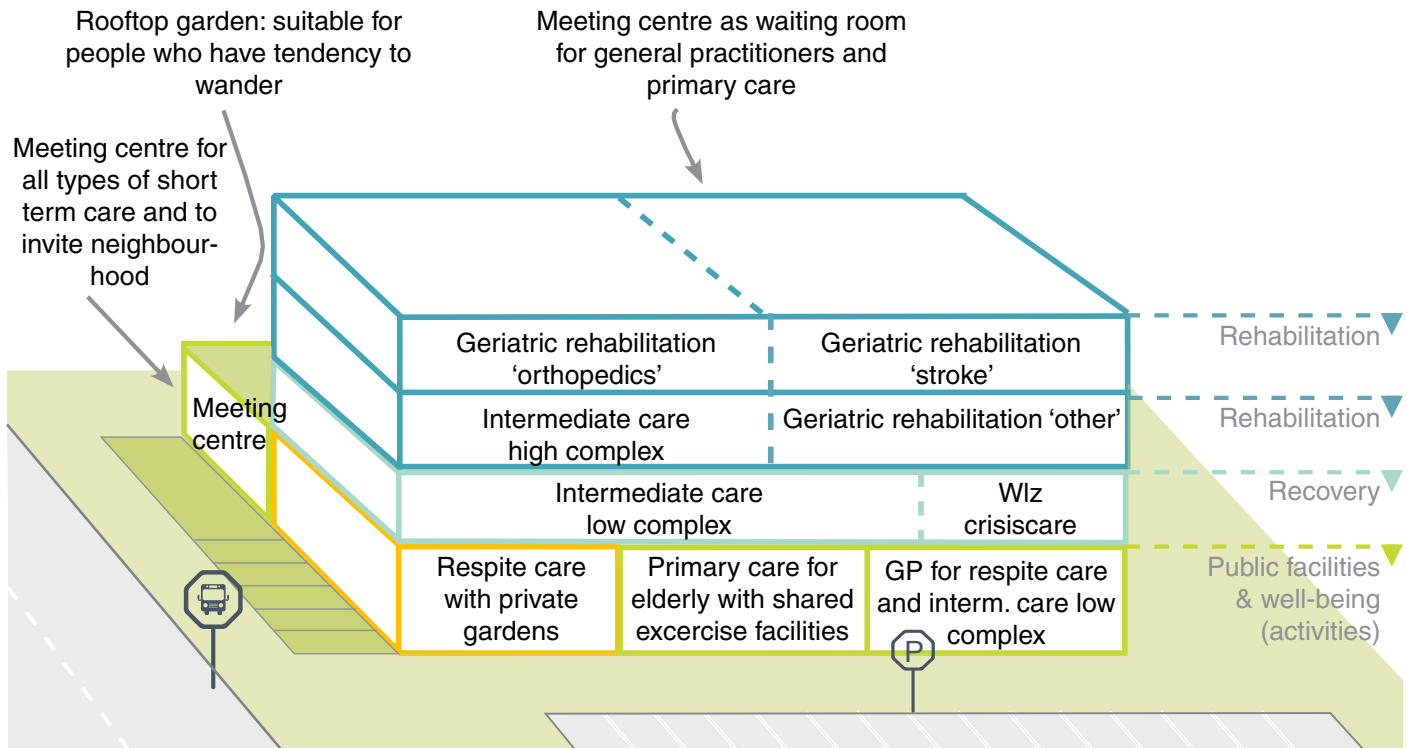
Rooftop garden: suitable for people who have tendency to wander

Meeting centre as waiting room for general practitioners and primary care

Meeting centre for all types of short term care and to invite neighbourhood

Meeting centre

Geriatric rehabilitation 'orthopedics'

Geriatric rehabilitation 'stroke'

Rehabilitation

Intermediate care high complex

Geriatric rehabilitation 'other'

Rehabilitation

Intermediate care low complex

Wlz crisiscare

Recovery

Respite care with private gardens

Primary care for elderly with shared excercise facilities

GP for respite care and interm. care low complex

Public facilities & well-being (activities)

P